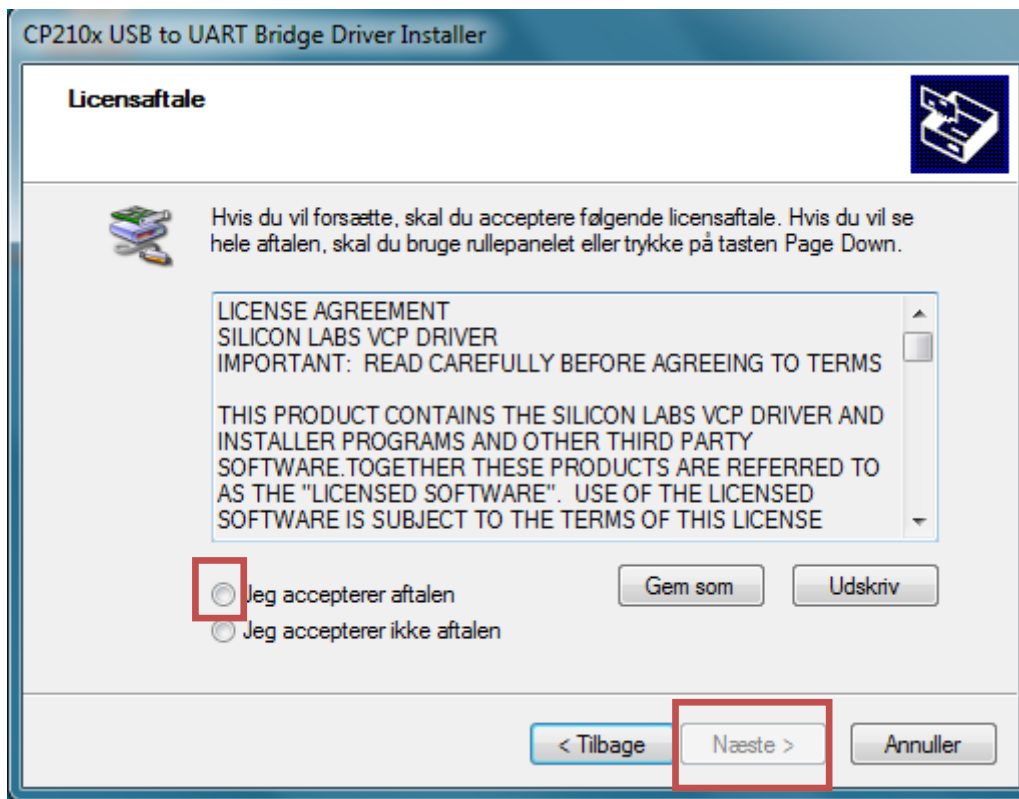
CP210x USB to UART Bridge Driver Installer

Licensaftale

Hvis du vil forsætte, skal du acceptere følgende licensaftale. Hvis du vil se hele aftalen, skal du bruge rullepanelet eller trykke på tasten Page Down.

LICENSE AGREEMENT
SILICON LABS VCP DRIVER
IMPORTANT: READ CAREFULLY BEFORE AGREEING TO TERMS

THIS PRODUCT CONTAINS THE SILICON LABS VCP DRIVER AND INSTALLER PROGRAMS AND OTHER THIRD PARTY SOFTWARE.TOGETHER THESE PRODUCTS ARE REFERRED TO AS THE "LICENSED SOFTWARE". USE OF THE LICENSED SOFTWARE IS SUBJECT TO THE TERMS OF THIS LICENSE

Jeg accepterer aftalen
Jeg accepterer ikke aftalen

Gem som
Udskriv

< Tilbage
Næste >
Annuller